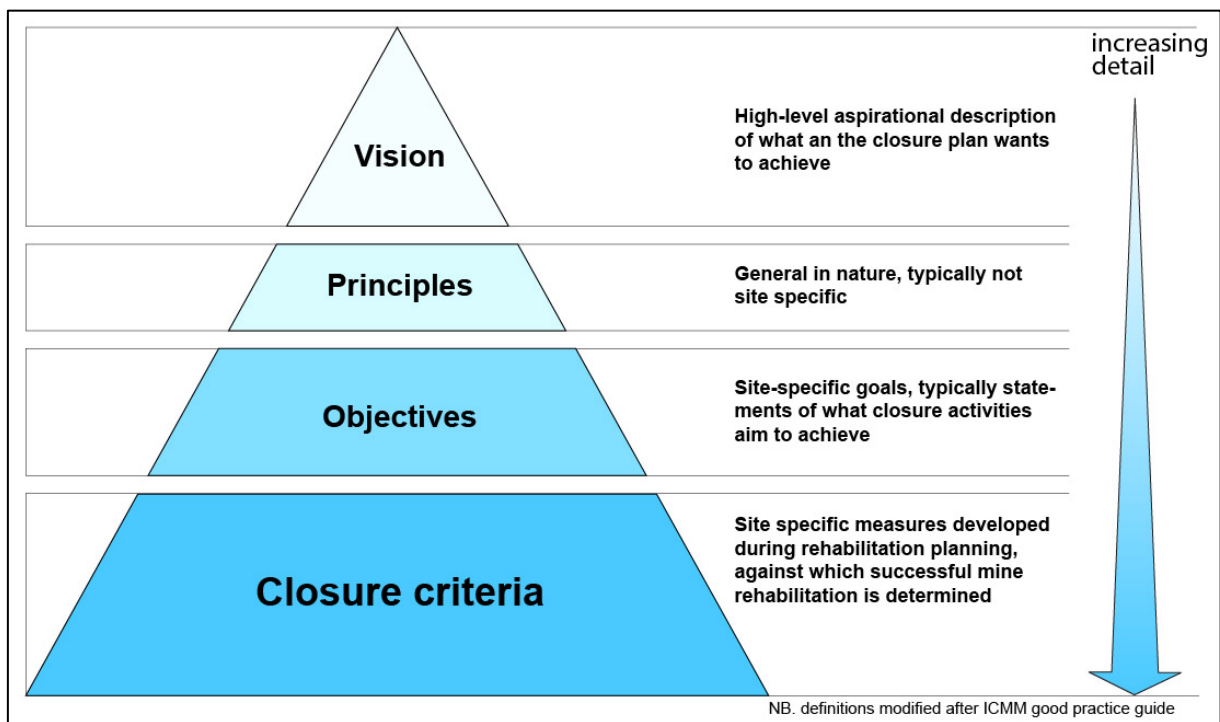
increasing detail

Vision

High-level aspirational description of what an the closure plan wants to achieve

Principles

General in nature, typically not site specific

Objectives

Site-specific goals, typically statements of what closure activities aim to achieve

Closure criteria

Site specific measures developed during rehabilitation planning, against which successful mine rehabilitation is determined

NB. definitions modified after ICMM good practice guide